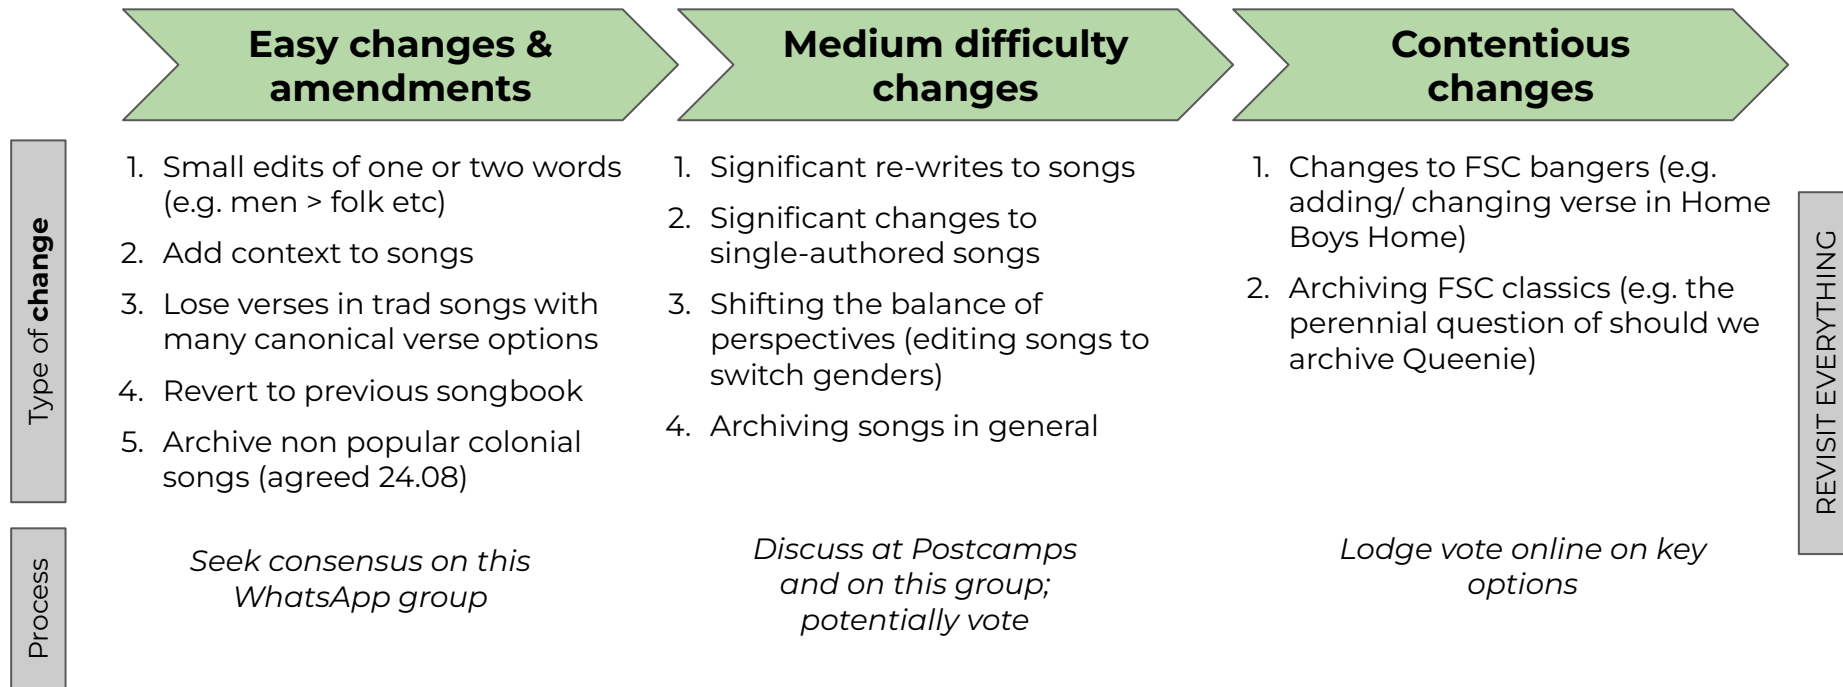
Easy changes & amendments

Medium difficulty changes

Contentious changes

Type of **change**

1. Small edits of one or two words (e.g. men > folk etc)
2. Add context to songs
3. Lose verses in trad songs with many canonical verse options
4. Revert to previous songbook
5. Archive non popular colonial songs (agreed 24.08)

1. Significant re-writes to songs
2. Significant changes to single-authored songs
3. Shifting the balance of perspectives (editing songs to switch genders)
4. Archiving songs in general

1. Changes to FSC bangers (e.g. adding/ changing verse in Home Boys Home)
2. Archiving FSC classics (e.g. the perennial question of should we archive Queenie)

REVISIT EVERYTHING

Process

*Seek consensus on this WhatsApp group*

*Discuss at Postcamps and on this group; potentially vote*

*Lodge vote online on key options*